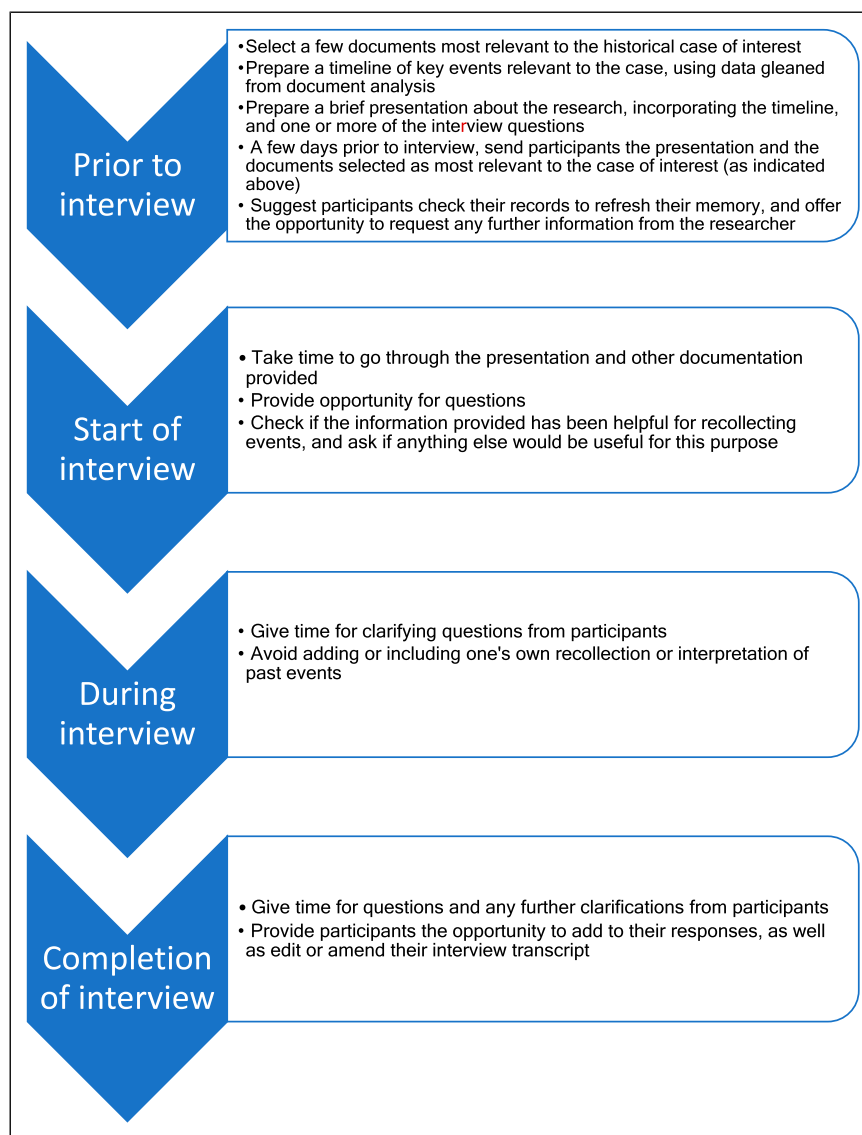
Prior to interview

•Select a few documents most relevant to the historical case of interest
•Prepare a timeline of key events relevant to the case, using data gleaned from document analysis
•Prepare a brief presentation about the research, incorporating the timeline, and one or more of the interview questions
• A few days prior to interview, send participants the presentation and the documents selected as most relevant to the case of interest (as indicated above)
• Suggest participants check their records to refresh their memory, and offer the opportunity to request any further information from the researcher

Start of interview

• Take time to go through the presentation and other documentation provided
• Provide opportunity for questions
• Check if the information provided has been helpful for recollecting events, and ask if anything else would be useful for this purpose

During interview

• Give time for clarifying questions from participants
• Avoid adding or including one's own recollection or interpretation of past events

Completion of interview

• Give time for questions and any further clarifications from participants
• Provide participants the opportunity to add to their responses, as well as edit or amend their interview transcript